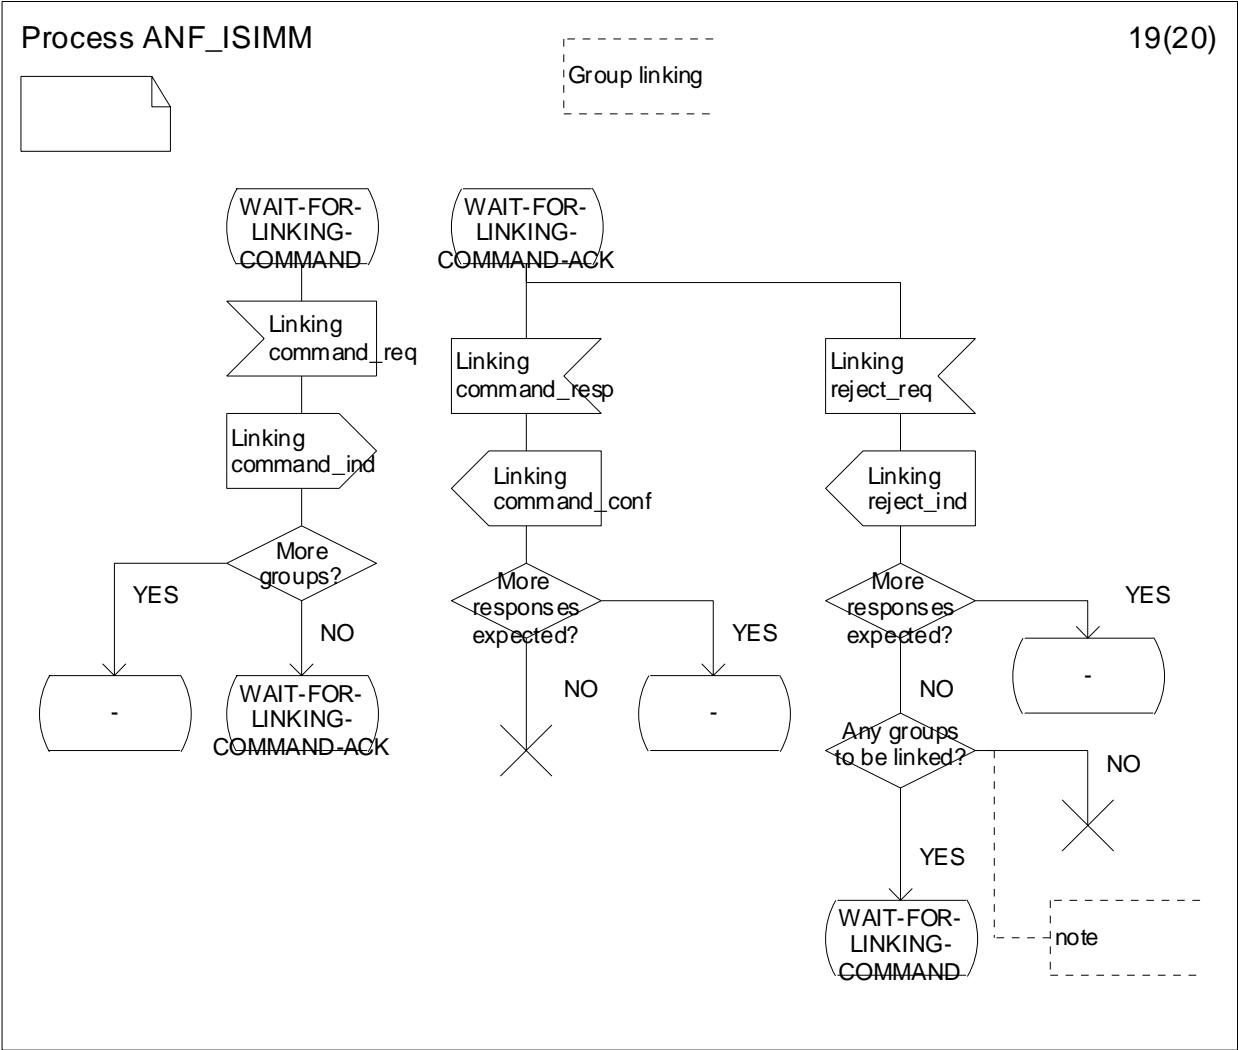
Process ANF_ISIMM

Group linking

19(20)

WAIT-FOR-LINKING-COMMAND

Linking command_req

Linking command_ind

More groups?

YES

NO

-

WAIT-FOR-LINKING-COMMAND-ACK

WAIT-FOR-LINKING-COMMAND-ACK

Linking command_resp

Linking command_conf

More responses expected?

YES

NO

-

Linking reject_req

Linking reject_ind

More responses expected?

YES

-

NO

Any groups to be linked?

NO

YES

WAIT-FOR-LINKING-COMMAND

note